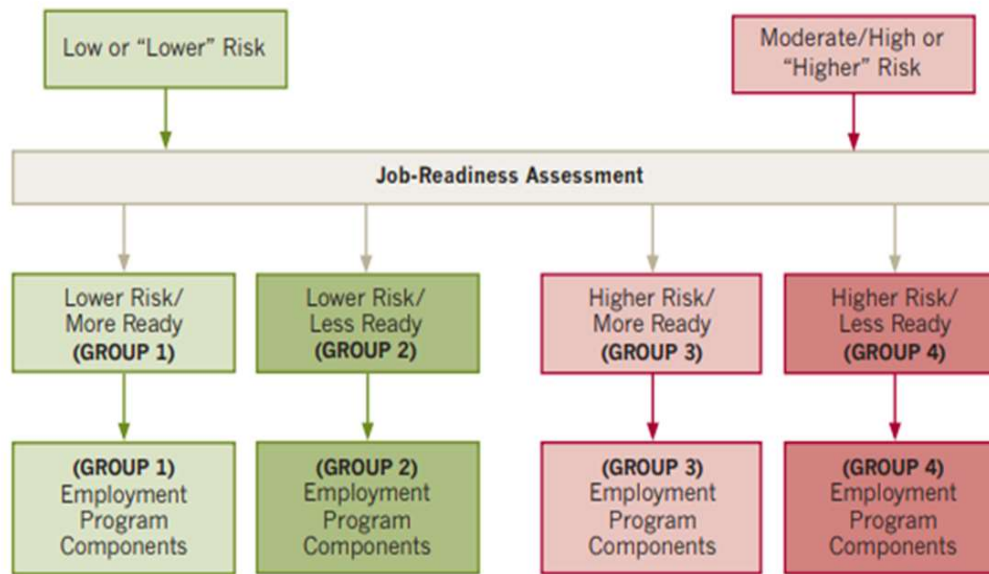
Low or “Lower” Risk

Moderate/High or “Higher” Risk

Job-Readiness Assessment

Lower Risk/ More Ready (GROUP 1)

Lower Risk/ Less Ready (GROUP 2)

Higher Risk/ More Ready (GROUP 3)

Higher Risk/ Less Ready (GROUP 4)

(GROUP 1) Employment Program Components

(GROUP 2) Employment Program Components

(GROUP 3) Employment Program Components

(GROUP 4) Employment Program Components